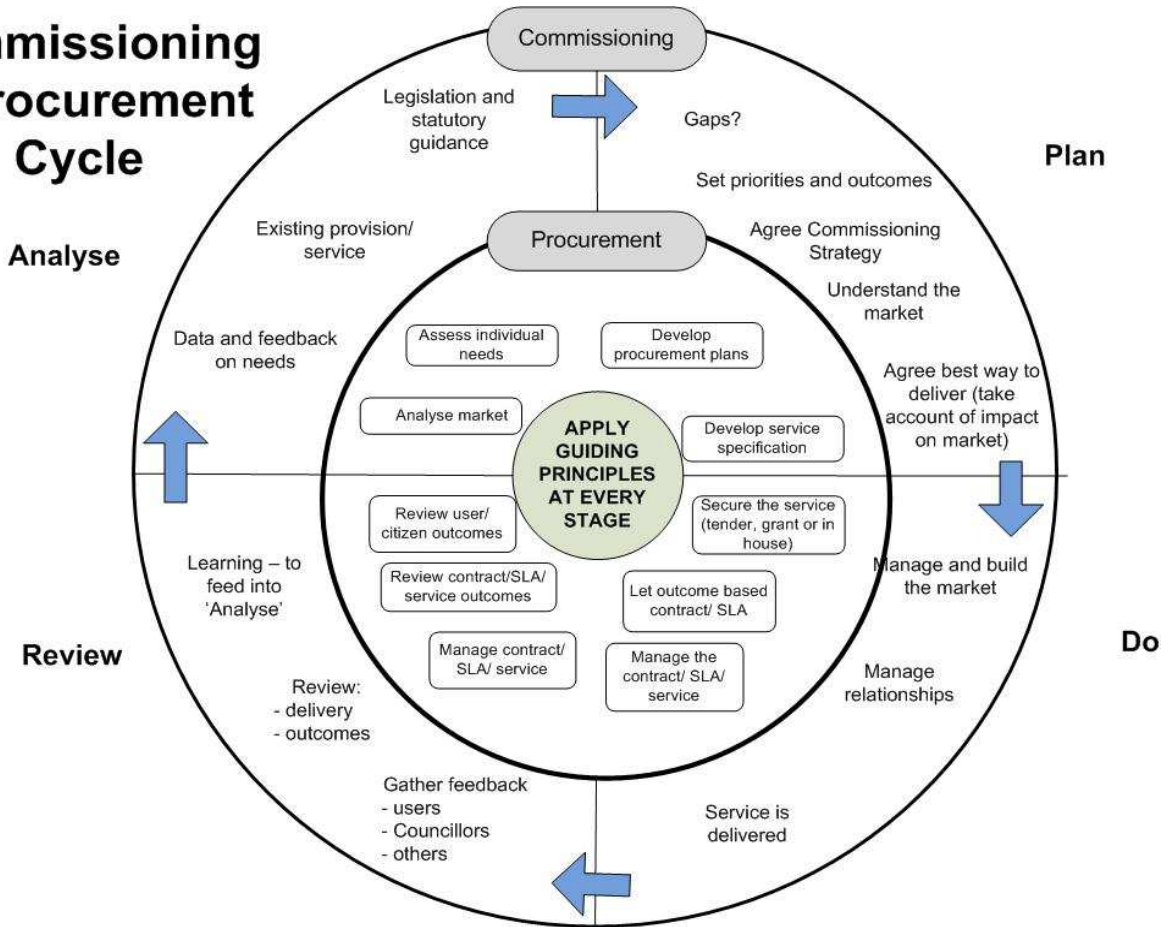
missioning
rocurement
Cycle

Commissioning

Legislation and statutory guidance

Gaps?

Plan

Set priorities and outcomes

Agree Commissioning Strategy

Understand the market

Agree best way to deliver (take account of impact on market)

Existing provision/ service

Analyse

Data and feedback on needs

Procurement

Assess individual needs

Develop procurement plans

Analyse market

APPLY GUIDING PRINCIPLES AT EVERY STAGE

Develop service specification

Review user/ citizen outcomes

Secure the service (tender, grant or in house)

Review contract/SLA/ service outcomes

Let outcome based contract/ SLA

Manage contract/ SLA/ service

Manage the contract/ SLA/ service

Learning – to feed into 'Analyse'

Manage and build the market

Review

Do

Manage relationships

Review:
- delivery
- outcomes

Gather feedback
- users
- Councillors
- others

Service is delivered